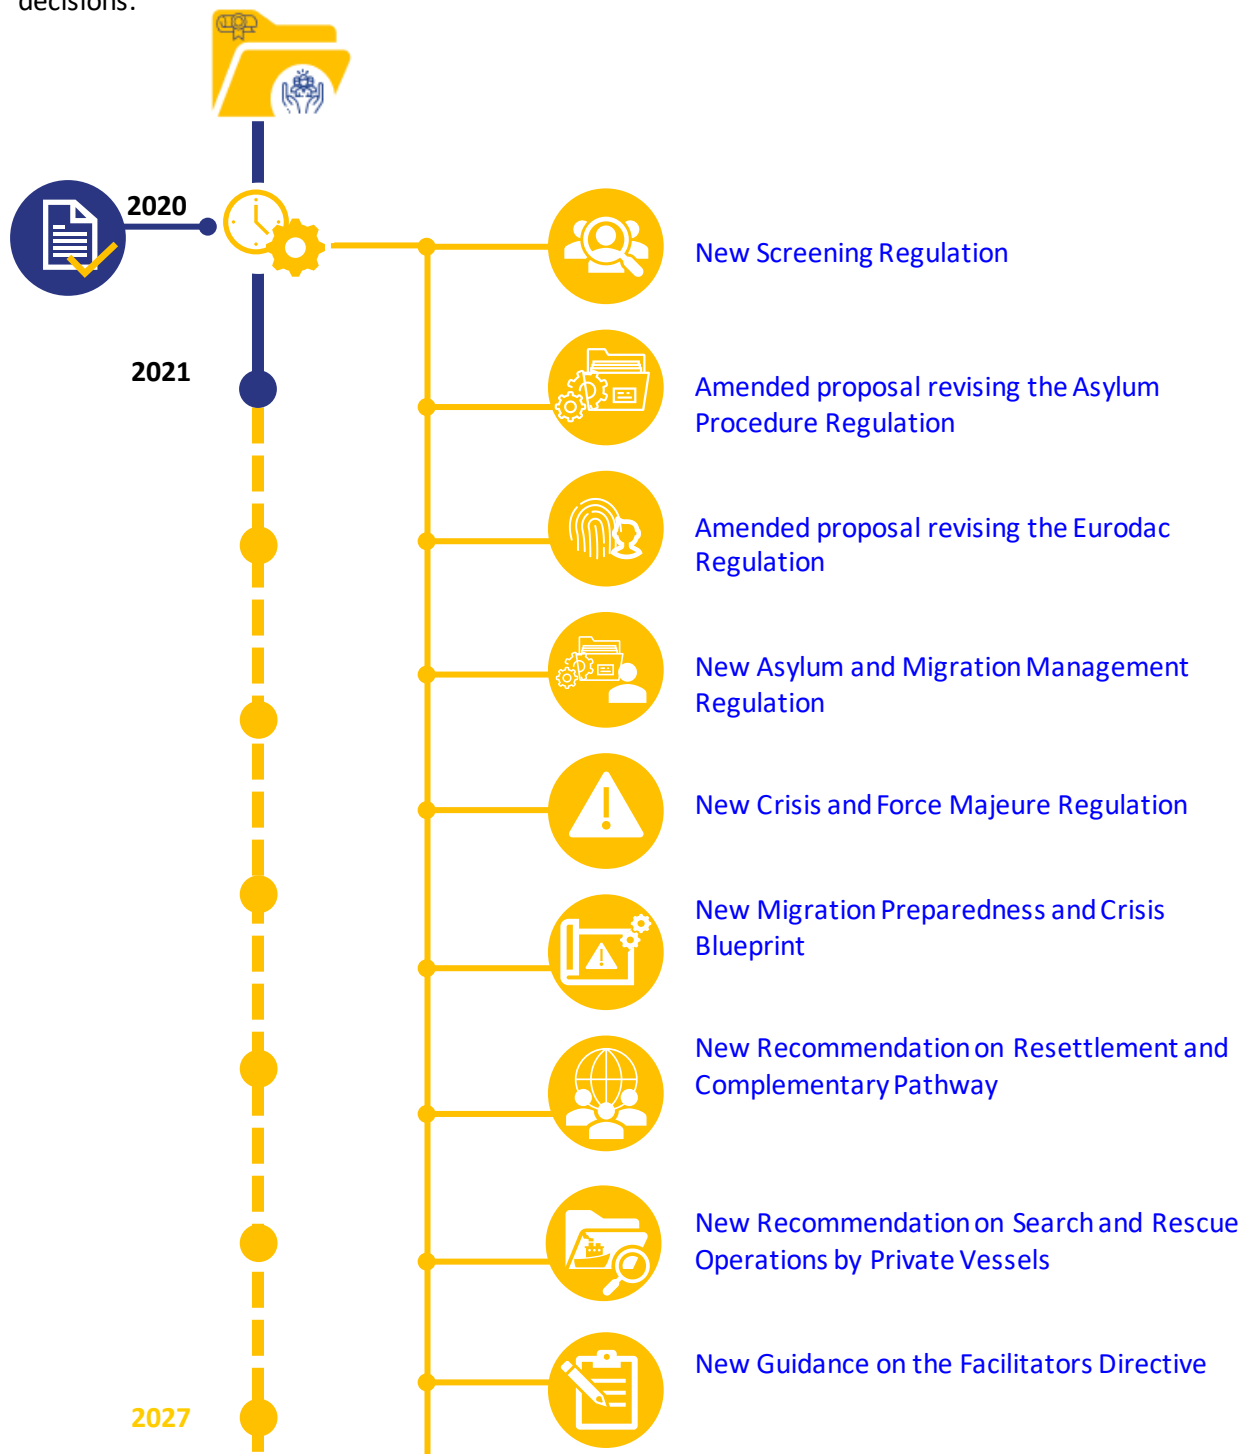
decisions:

2020

2021

2027

New Screening Regulation

Amended proposal revising the Asylum Procedure Regulation

Amended proposal revising the Eurodac Regulation

New Asylum and Migration Management Regulation

New Crisis and Force Majeure Regulation

New Migration Preparedness and Crisis Blueprint

New Recommendation on Resettlement and Complementary Pathway

New Recommendation on Search and Rescue Operations by Private Vessels

New Guidance on the Facilitators Directive